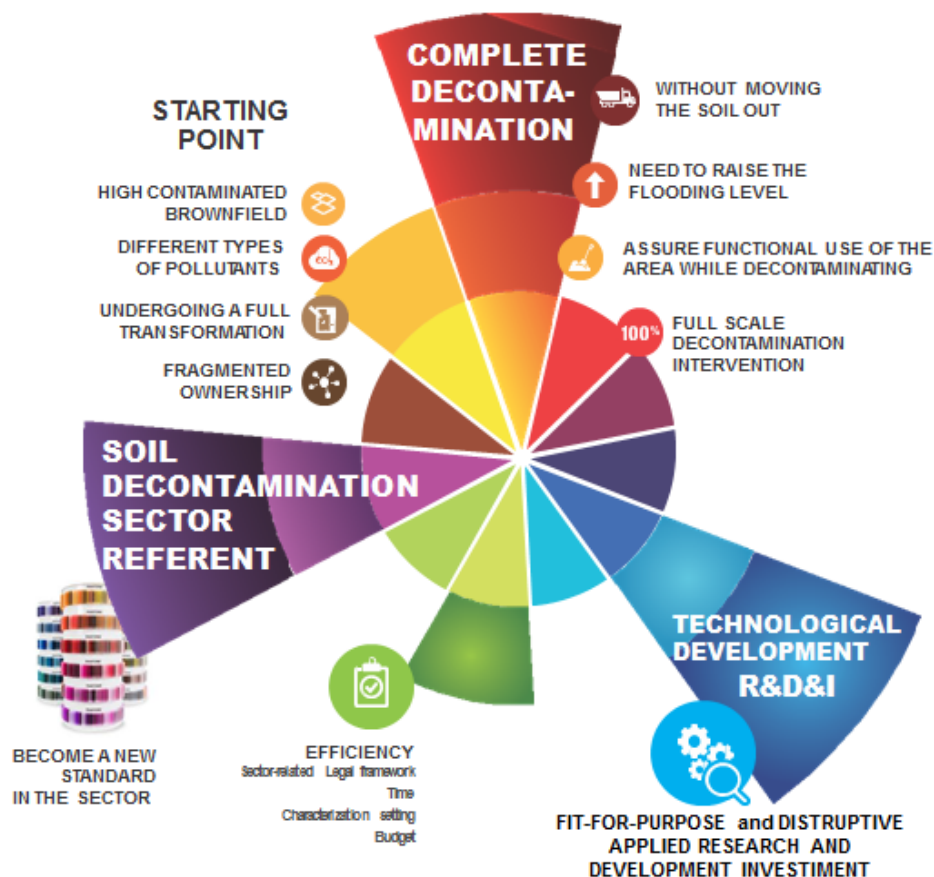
STARTING POINT

HIGH CONTAMINATED BROWNFIELD

DIFFERENT TYPES OF POLLUTANTS

UNDERGOING A FULL TRANSFORMATION

FRAGMENTED OWNERSHIP

COMPLETE DECONTAMINATION

WITHOUT MOVING THE SOIL OUT

NEED TO RAISE THE FLOODING LEVEL

ASSURE FUNCTIONAL USE OF THE AREA WHILE DECONTAMINATING

100%

FULL SCALE DECONTAMINATION INTERVENTION

SOIL DECONTAMINATION SECTOR REFERENT

BECOME A NEW STANDARD IN THE SECTOR

EFFICIENCY
Sector-related Legal framework
Time
Characterization setting
Budget

TECHNOLOGICAL DEVELOPMENT R&D&I

FIT-FOR-PURPOSE and DISTRUPTIVE APPLIED RESEARCH AND DEVELOPMENT INVESTIMENT